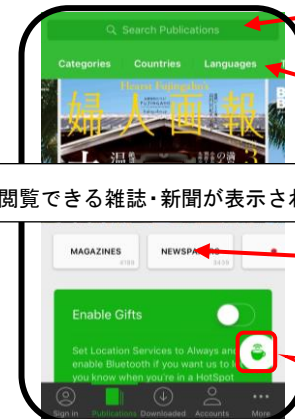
Search Publications

Categories Countries Languages

Fujingaho

婦人画報

閲覧できる雑誌・新聞が表示され

MAGAZINES
4189

NEWSPA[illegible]
3439

Enable Gifts

Set Location Services to Always and enable Bluetooth if you want us to let you know when you're in a HotSpot

Sign In Publications Downloaded Accounts More